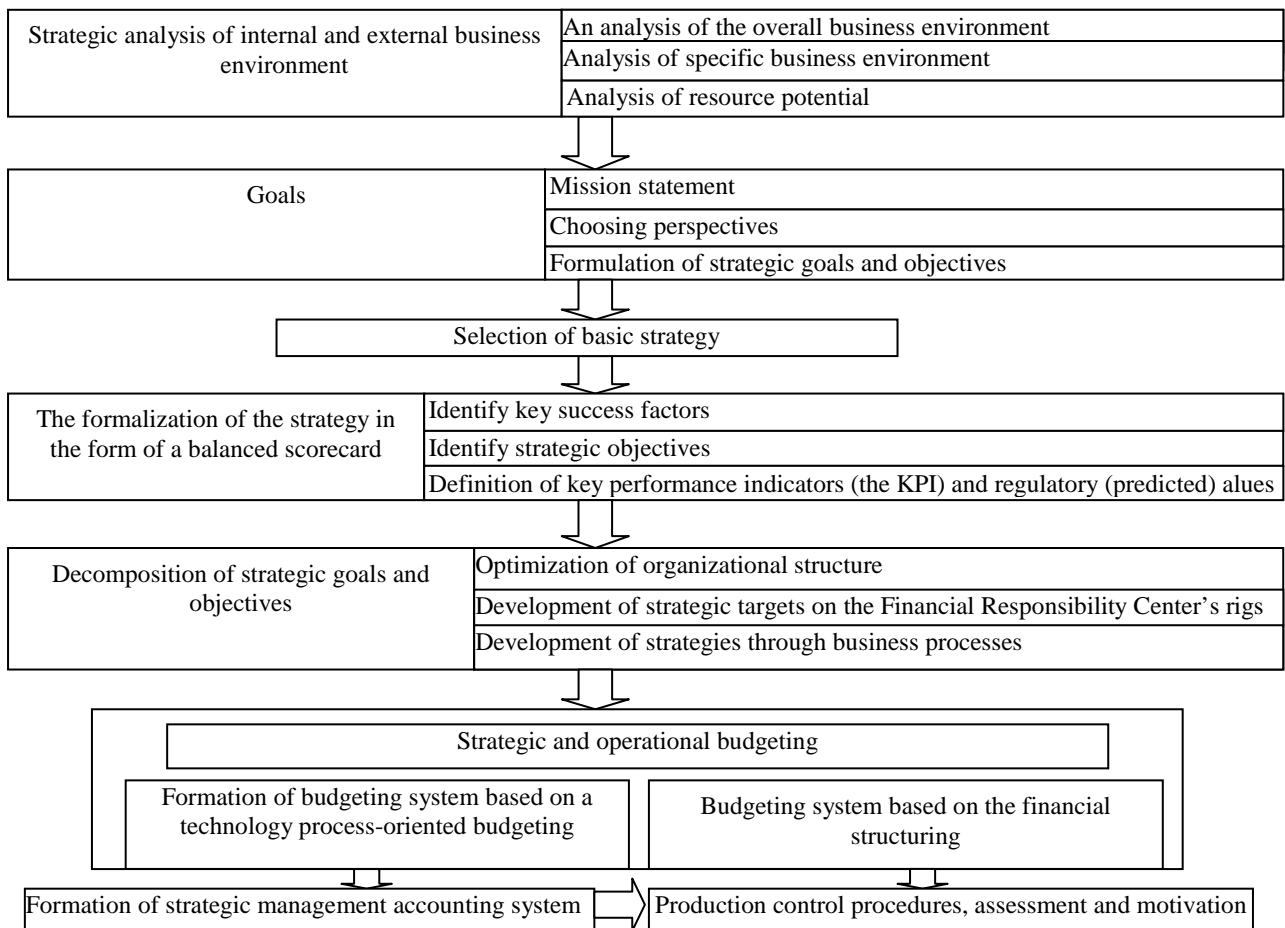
Strategic analysis of internal and external business environment

An analysis of the overall business environment

Analysis of specific business environment

Analysis of resource potential

Goals

Mission statement

Choosing perspectives

Formulation of strategic goals and objectives

Selection of basic strategy

The formalization of the strategy in the form of a balanced scorecard

Identify key success factors

Identify strategic objectives

Definition of key performance indicators (the KPI) and regulatory (predicted) alues

Decomposition of strategic goals and objectives

Optimization of organizational structure

Development of strategic targets on the Financial Responsibility Center's rigs

Development of strategies through business processes

Strategic and operational budgeting

Formation of budgeting system based on a technology process-oriented budgeting

Budgeting system based on the financial structuring

Formation of strategic management accounting system

Production control procedures, assessment and motivation